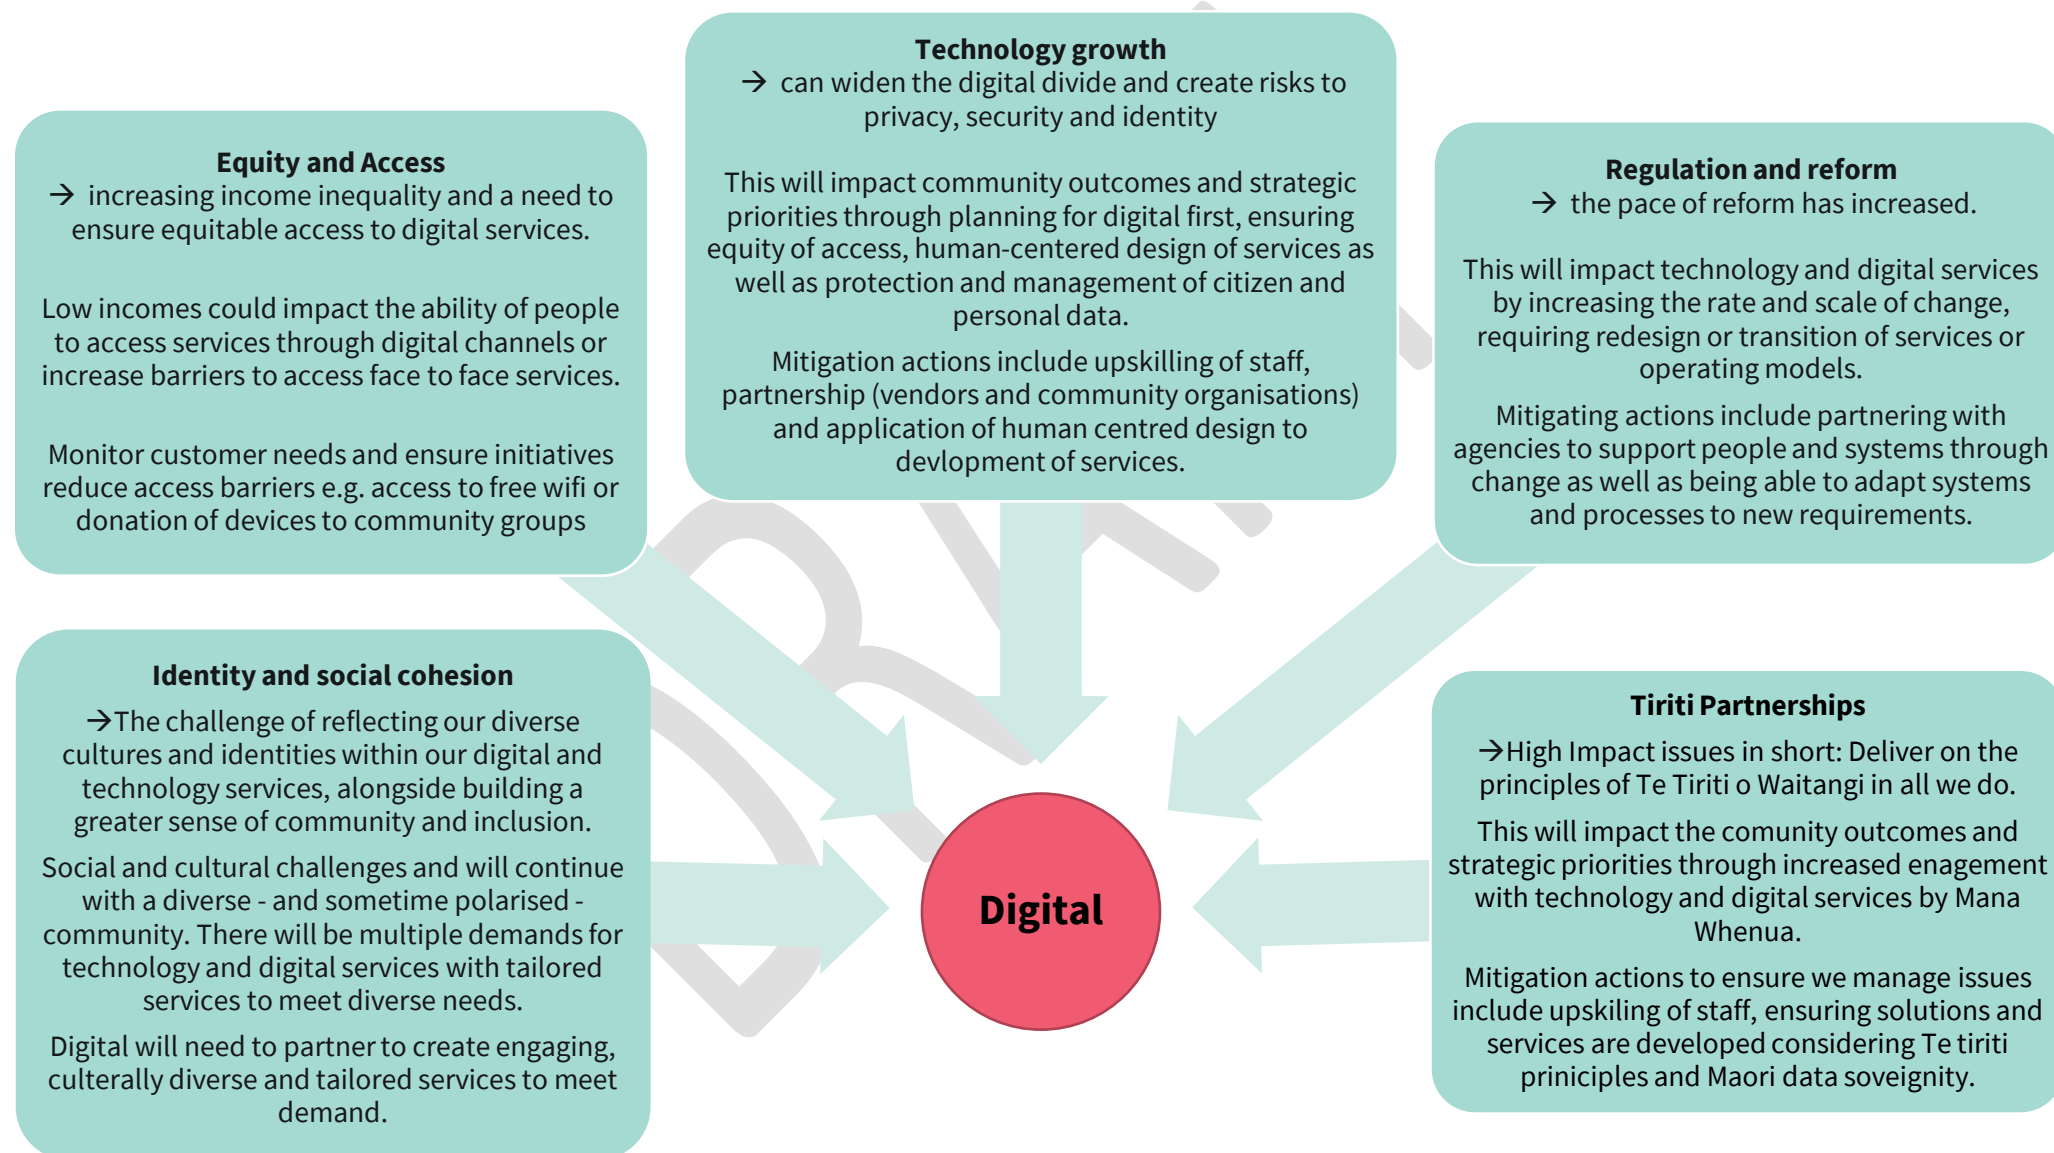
**Equity and Access**
→ increasing income inequality and a need to ensure equitable access to digital services.

Low incomes could impact the ability of people to access services through digital channels or increase barriers to access face to face services.

Monitor customer needs and ensure initiatives reduce access barriers e.g. access to free wifi or donation of devices to community groups

**Technology growth**
→ can widen the digital divide and create risks to privacy, security and identity

This will impact community outcomes and strategic priorities through planning for digital first, ensuring equity of access, human-centered design of services as well as protection and management of citizen and personal data.

Mitigation actions include upskilling of staff, partnership (vendors and community organisations) and application of human centred design to devlopment of services.

**Regulation and reform**
→ the pace of reform has increased.

This will impact technology and digital services by increasing the rate and scale of change, requiring redesign or transition of services or operating models.

Mitigating actions include partnering with agencies to support people and systems through change as well as being able to adapt systems and processes to new requirements.

**Identity and social cohesion**
→The challenge of reflecting our diverse cultures and identities within our digital and technology services, alongside building a greater sense of community and inclusion.

Social and cultural challenges and will continue with a diverse - and sometime polarised - community. There will be multiple demands for technology and digital services with tailored services to meet diverse needs.

Digital will need to partner to create engaging, culterally diverse and tailored services to meet demand.

**Digital**

**Tiriti Partnerships**
→High Impact issues in short: Deliver on the principles of Te Tiriti o Waitangi in all we do.

This will impact the comunity outcomes and strategic priorities through increased enagement with technology and digital services by Mana Whenua.

Mitigation actions to ensure we manage issues include upskiling of staff, ensuring solutions and services are developed considering Te tiriti priniciples and Maori data soveignity.

DRAFT